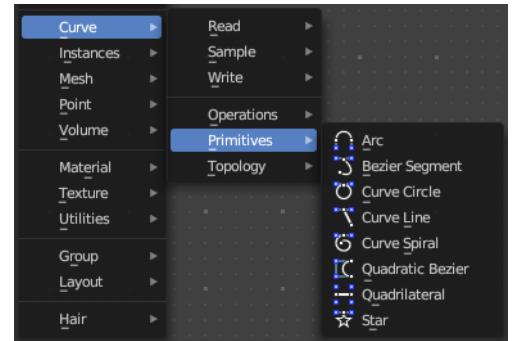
Curve
Instances
Mesh
Point
Volume

Material
Texture
Utilities

Group
Layout

Hair

Read
Sample
Write

Operations
Primitives
Topology

Arc
Bezier Segment
Curve Circle
Curve Line
Curve Spiral
Quadratic Bezier
Quadrilateral
Star